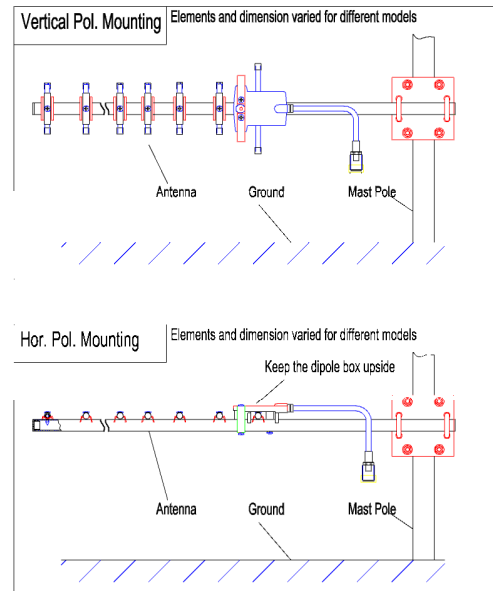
Vertical Pol. Mounting

Elements and dimension varied for different models

Antenna

Ground

Mast Pole

Hor. Pol. Mounting

Elements and dimension varied for different models

Keep the dipole box upside

Antenna

Ground

Mast Pole